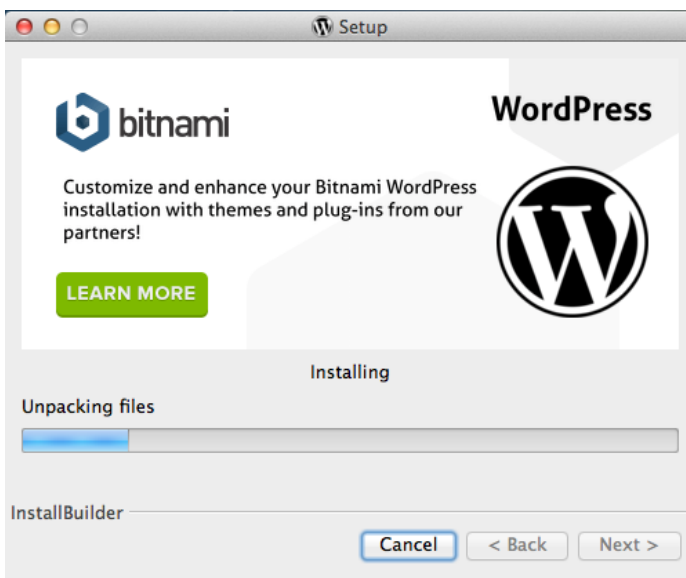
Setup

bitnami

WordPress

Customize and enhance your Bitnami WordPress installation with themes and plug-ins from our partners!

LEARN MORE

Installing

Unpacking files

InstallBuilder

Cancel

< Back

Next >